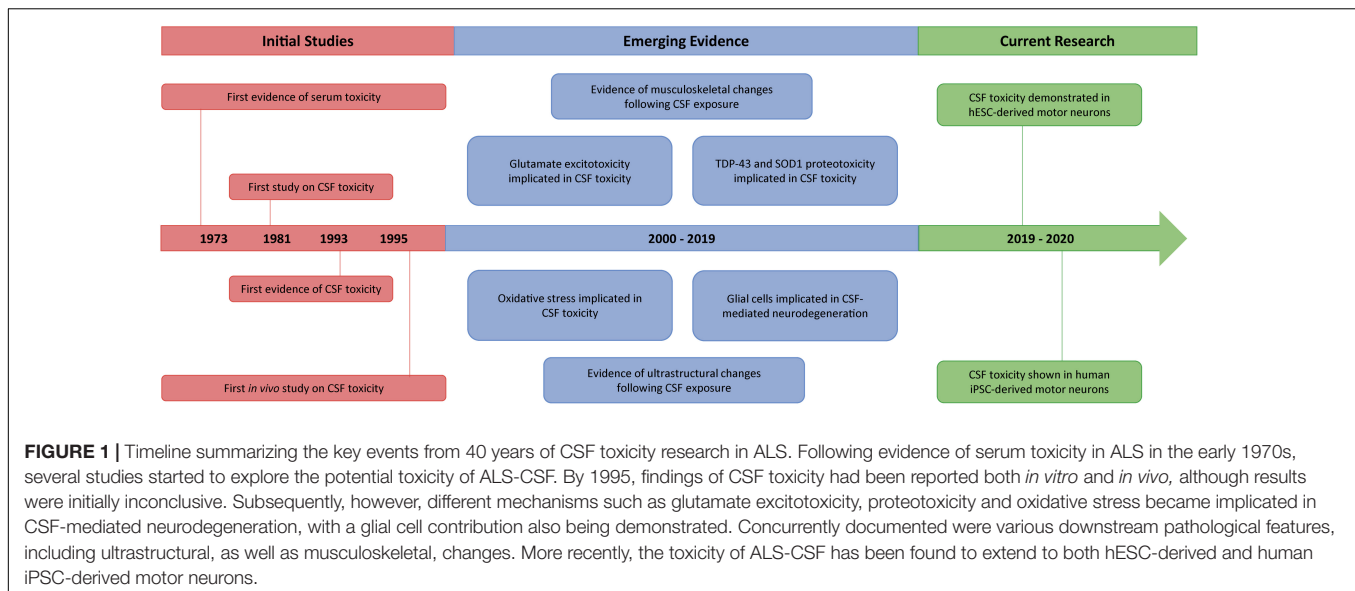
Initial Studies

Emerging Evidence

Current Research

First evidence of serum toxicity

Evidence of musculoskeletal changes following CSF exposure

CSF toxicity demonstrated in hESC-derived motor neurons

Glutamate excitotoxicity implicated in CSF toxicity

TDP-43 and SOD1 proteotoxicity implicated in CSF toxicity

First study on CSF toxicity

1973 1981 1993 1995

2000 - 2019

2019 - 2020

First evidence of CSF toxicity

Oxidative stress implicated in CSF toxicity

Glial cells implicated in CSF-mediated neurodegeneration

First *in vivo* study on CSF toxicity

Evidence of ultrastructural changes following CSF exposure

CSF toxicity shown in human iPSC-derived motor neurons

**FIGURE 1 |** Timeline summarizing the key events from 40 years of CSF toxicity research in ALS. Following evidence of serum toxicity in ALS in the early 1970s, several studies started to explore the potential toxicity of ALS-CSF. By 1995, findings of CSF toxicity had been reported both *in vitro* and *in vivo,* although results were initially inconclusive. Subsequently, however, different mechanisms such as glutamate excitotoxicity, proteotoxicity and oxidative stress became implicated in CSF-mediated neurodegeneration, with a glial cell contribution also being demonstrated. Concurrently documented were various downstream pathological features, including ultrastructural, as well as musculoskeletal, changes. More recently, the toxicity of ALS-CSF has been found to extend to both hESC-derived and human iPSC-derived motor neurons.